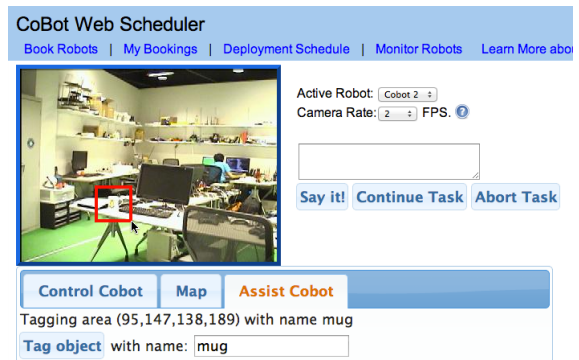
CoBot Web Scheduler

Book Robots | My Bookings | Deployment Schedule | Monitor Robots | Learn More abou

Active Robot: Cobot 2
Camera Rate: 2 FPS. ?

Say it! Continue Task Abort Task

Control Cobot Map Assist Cobot

Tagging area (95,147,138,189) with name mug

Tag object with name: mug